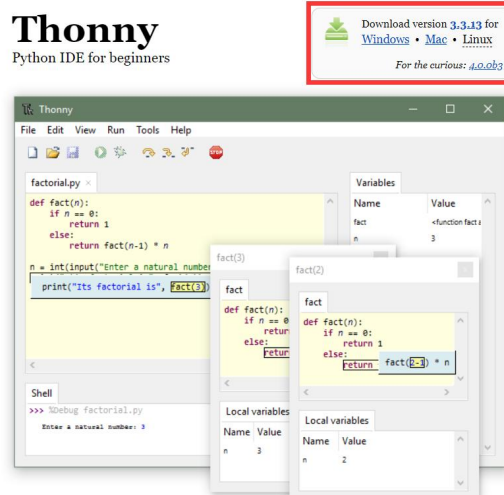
Thonny
Python IDE for beginners

Download version 3.3.13 for
Windows • Mac • Linux
For the curious: 4.0.0b3

Thonny
File Edit View Run Tools Help

factorial.py ×

def fact(n):
    if n == 0:
        return 1
    else:
        return fact(n-1) * n

n = int(input("Enter a natural number

print("Its factorial is", fact(3))

Variables
| Name | Value |
|---|---|
| fact | <function fact a |
| n | 3 |

fact(3)
fact
def fact(n):
    if n == 0
        retur
    else:
        retur

Local variables
| Name | Value |
|---|---|
| n | 3 |

fact(2)
fact
def fact(n):
    if n == 0:
        return 1
    else:
        return fact(2-1) * n

Local variables
| Name | Value |
|---|---|
| n | 2 |

Shell
>>> %Debug factorial.py
Enter a natural number: 3